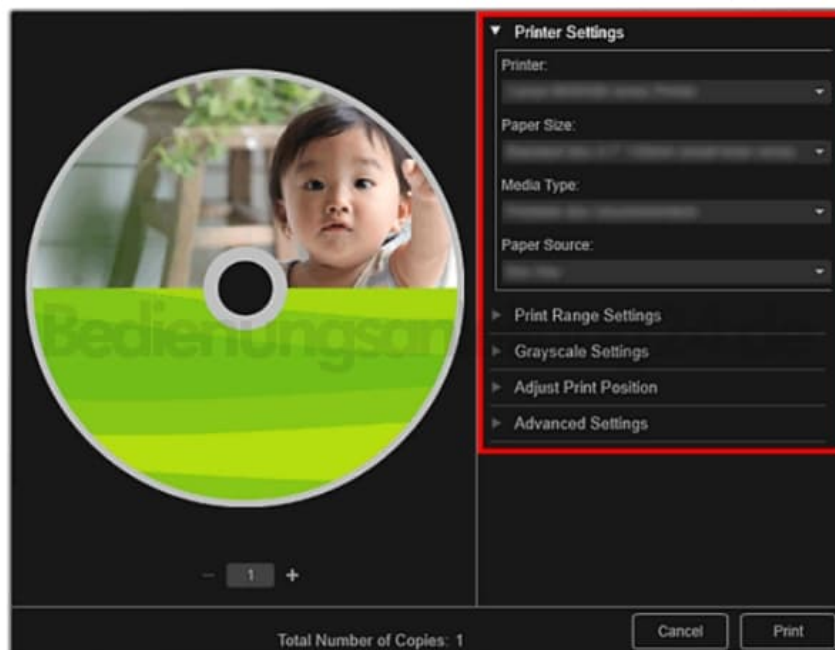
▼ Printer Settings

Printer:

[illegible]

Paper Size:

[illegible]

Media Type:

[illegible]

Paper Source:

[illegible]

Print Range Settings

Grayscale Settings

Adjust Print Position

Advanced Settings

Bedienungsan

− 1 +

Total Number of Copies: 1

Cancel

Print